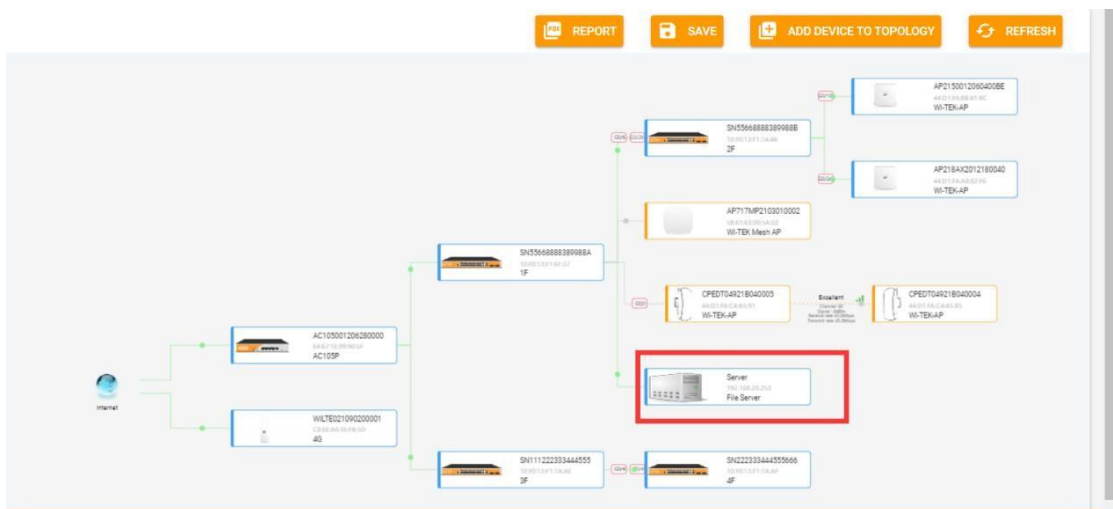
REPORT SAVE ADD DEVICE TO TOPOLOGY REFRESH

Internet

AC105001206280000
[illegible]
AC105P

WILTE021090200001
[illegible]
4G

SN55668888389988A
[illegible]
1F

SN111222333444555
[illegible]
3F

SN55668888389988B
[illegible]
2F

AP717MP2103010002
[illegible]
WI-TEK Mesh AP

CPEDT04921B040005
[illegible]
WI-TEK-AP

Excellent

CPEDT04921B040004
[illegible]
WI-TEK-AP

Server
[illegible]
File Server

SN222333444555666
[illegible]
4F

AP2150012060400BE
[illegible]
WI-TEK-AP

AP218AX2012180040
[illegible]
WI-TEK-AP